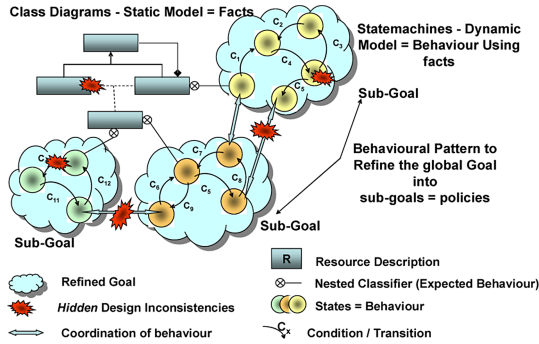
Class Diagrams - Static Model = Facts

Statemachines - Dynamic Model = Behaviour Using facts

$C_1$ $C_2$ $C_3$ $C_4$ $C_5$

Sub-Goal

Behavioural Pattern to Refine the global Goal into sub-goals = policies

$C_6$ $C_7$ $C_8$ $C_9$ $C_5$

$C_{10}$ $C_{11}$ $C_{12}$

Sub-Goal

Sub-Goal

Refined Goal

*Hidden* Design Inconsistencies

Coordination of behaviour

R Resource Description

Nested Classifier (Expected Behaviour)

States = Behaviour

$C_x$ Condition / Transition